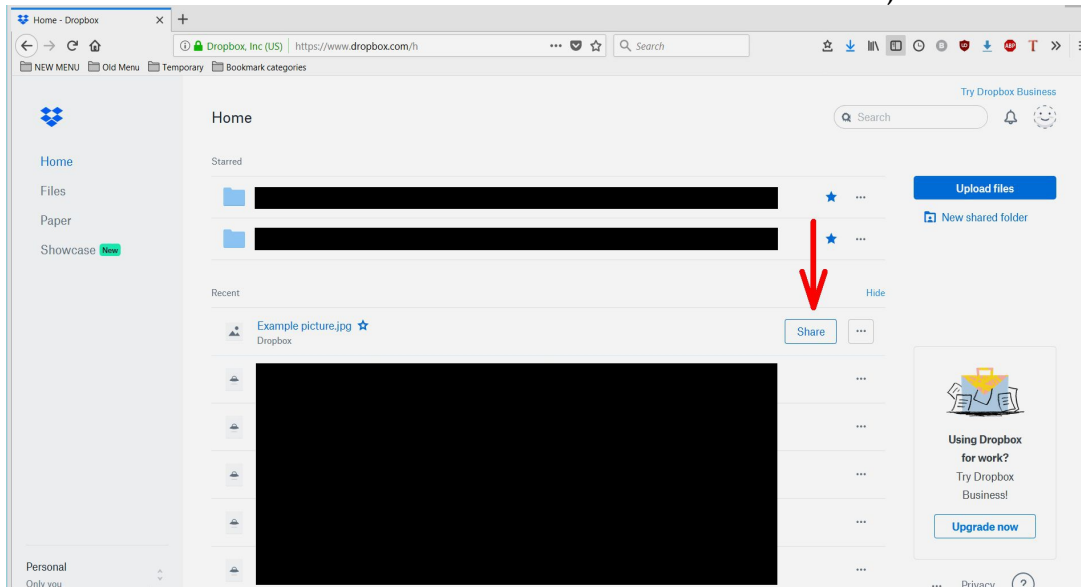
Home - Dropbox ×
+
Dropbox, Inc (US) | https://www.dropbox.com/h
Search
NEW MENU Old Menu Temporary Bookmark categories

Try Dropbox Business

Home
Search

Home
Files
Paper
Showcase New

Starred

Upload files
New shared folder

Recent
Hide

Example picture.jpg
Dropbox
Share

Using Dropbox for work?
Try Dropbox Business!
Upgrade now

Personal
Only you

Privacy
?